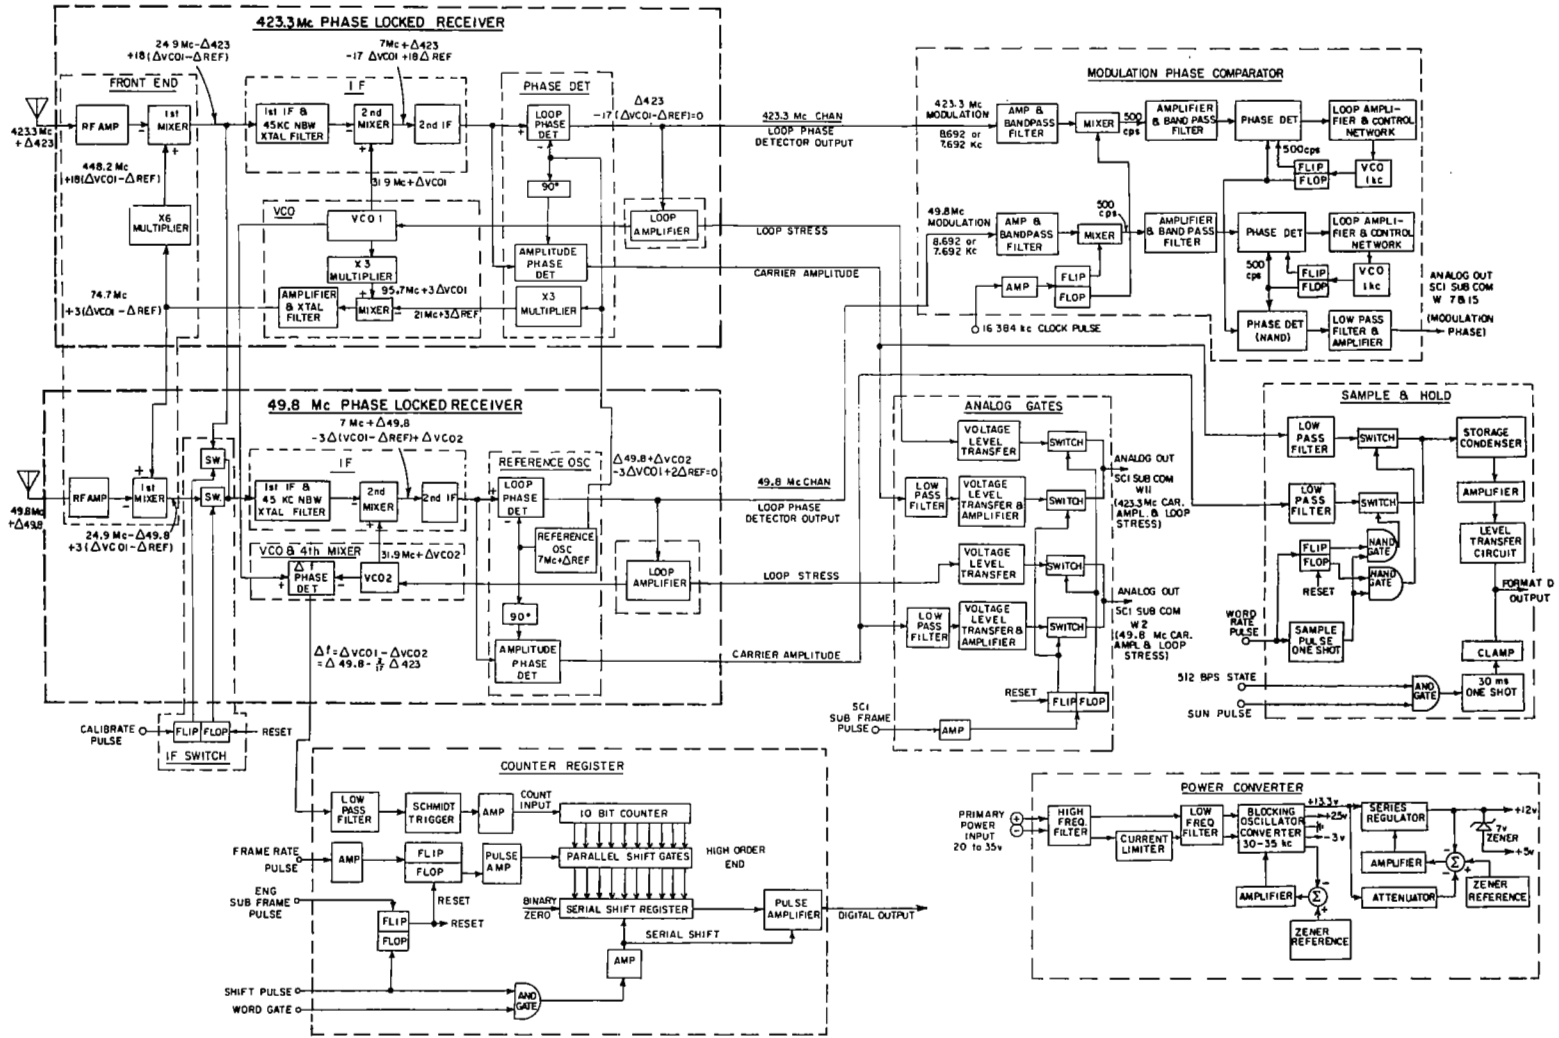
423.3 Mc PHASE LOCKED RECEIVER

FRONT END

$423.3$ Mc $+\Delta 423$

RF AMP

1st MIXER

24.9 Mc$-\Delta 423$ $+18(\Delta VCO1-\Delta REF)$

7Mc$+\Delta 423$ $-17\ \Delta VCO1+18\Delta$ REF

IF

1st IF & 45KC NBW XTAL FILTER

2nd MIXER

2nd IF

PHASE DET

LOOP PHASE DET

$\Delta 423$ $-17(\Delta VCO1-\Delta REF)=0$

423.3 Mc CHAN

LOOP PHASE DETECTOR OUTPUT

448.2 Mc $+18(\Delta VCO1-\Delta REF)$

X6 MULTIPLIER

31.9 Mc$+\Delta VCO1$

90°

VCO

VCO 1

LOOP AMPLIFIER

LOOP STRESS

X3 MULTIPLIER

AMPLITUDE PHASE DET

CARRIER AMPLITUDE

74.7 Mc $+3(\Delta VCO1-\Delta REF)$

AMPLIFIER & XTAL FILTER

MIXER

95.7Mc$+3\Delta VCO1$

21Mc$+3\Delta REF$

X3 MULTIPLIER

MODULATION PHASE COMPARATOR

423.3 Mc MODULATION 8.692 or 7.692 Kc

AMP & BANDPASS FILTER

MIXER

500 cps

AMPLIFIER & BAND PASS FILTER

PHASE DET

LOOP AMPLIFIER & CONTROL NETWORK

500cps

FLIP FLOP

VCO 1kc

49.8Mc MODULATION 8.692 or 7.692 Kc

AMP & BANDPASS FILTER

500 cps

MIXER

AMPLIFIER & BAND PASS FILTER

PHASE DET

LOOP AMPLIFIER & CONTROL NETWORK

500 cps

FLIP FLOP

VCO 1kc

AMP

FLIP FLOP

ANALOG OUT SCI SUB COM W 7&15

PHASE DET (NAND)

LOW PASS FILTER & AMPLIFIER

(MODULATION PHASE)

16 384 kc CLOCK PULSE

49.8 Mc PHASE LOCKED RECEIVER

7 Mc$+\Delta 49.8$ $-3\Delta(VCO1-\Delta REF)+\Delta VCO2$

SW

SW.

$49.8$Mc $+\Delta 49.8$

RF AMP

1st MIXER

24.9 Mc$-\Delta 49.8$ $+3(\Delta VCO1-\Delta REF)$

IF

1st IF & 45 KC NBW XTAL FILTER

2nd MIXER

2nd IF

REFERENCE OSC

LOOP PHASE DET

$\Delta 49.8+\Delta VCO2$ $-3\Delta VCO1+2\Delta REF=0$

49.8 Mc CHAN

LOOP PHASE DETECTOR OUTPUT

REFERENCE OSC 7Mc$+\Delta$REF

VCO & 4th MIXER

$\Delta f$ PHASE DET

VCO2

31.9Mc$+\Delta VCO2$

LOOP AMPLIFIER

LOOP STRESS

90°

AMPLITUDE PHASE DET

CARRIER AMPLITUDE

$\Delta f=\Delta VCO1-\Delta VCO2$ $=\Delta 49.8-\frac{2}{17}\Delta 423$

CALIBRATE PULSE

FLIP FLOP

RESET

IF SWITCH

ANALOG GATES

VOLTAGE LEVEL TRANSFER

SWITCH

ANALOG OUT SCI SUB COM W11 (423.3 Mc CAR. AMPL. & LOOP STRESS)

LOW PASS FILTER

VOLTAGE LEVEL TRANSFER & AMPLIFIER

SWITCH

VOLTAGE LEVEL TRANSFER

SWITCH

ANALOG OUT SCI SUB COM W2 (49.8 Mc CAR. AMPL & LOOP STRESS)

LOW PASS FILTER

VOLTAGE LEVEL TRANSFER & AMPLIFIER

SWITCH

RESET

FLIP FLOP

SCI SUB FRAME PULSE

AMP

SAMPLE & HOLD

LOW PASS FILTER

SWITCH

STORAGE CONDENSER

LOW PASS FILTER

SWITCH

AMPLIFIER

FLIP FLOP

NAND GATE

NAND GATE

LEVEL TRANSFER CIRCUIT

RESET

FORMAT D OUTPUT

WORD RATE PULSE

SAMPLE PULSE ONE SHOT

CLAMP

512 BPS STATE

AND GATE

30 ms ONE SHOT

SUN PULSE

COUNTER REGISTER

LOW PASS FILTER

SCHMIDT TRIGGER

AMP

COUNT INPUT

10 BIT COUNTER

FRAME RATE PULSE

AMP

FLIP FLOP

PULSE AMP

PARALLEL SHIFT GATES

HIGH ORDER END

ENG SUB FRAME PULSE

RESET

BINARY ZERO

SERIAL SHIFT REGISTER

PULSE AMPLIFIER

DIGITAL OUTPUT

FLIP FLOP

RESET

SERIAL SHIFT

AMP

SHIFT PULSE

WORD GATE

AND GATE

POWER CONVERTER

PRIMARY POWER INPUT 20 to 35v

HIGH FREQ. FILTER

CURRENT LIMITER

LOW FREQ FILTER

BLOCKING OSCILLATOR CONVERTER 30-35 kc

+13.3v

+25v

-3v

SERIES REGULATOR

+12v

7v ZENER

+5v

AMPLIFIER

AMPLIFIER

ATTENUATOR

ZENER REFERENCE

ZENER REFERENCE